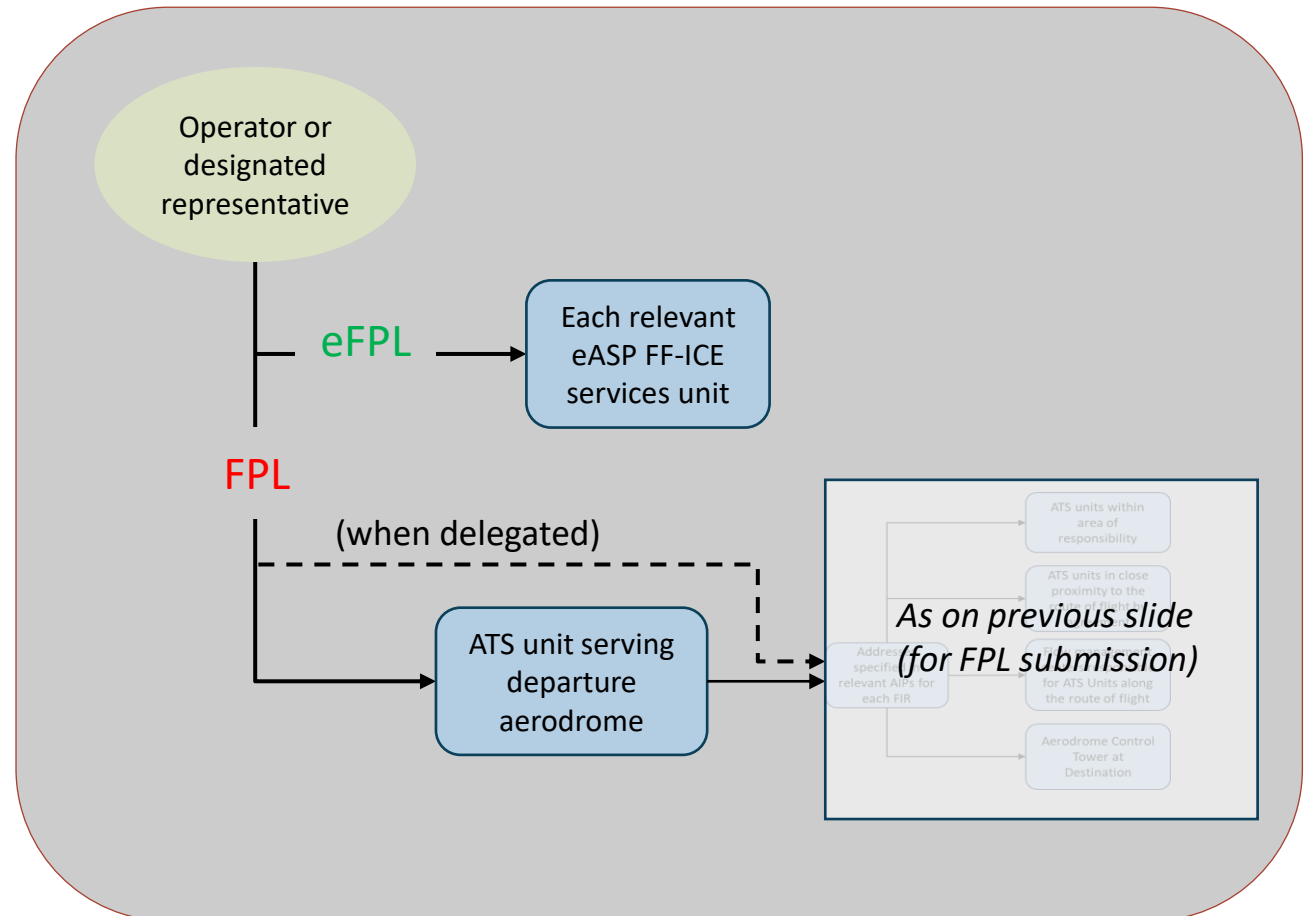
Operator or designated representative

eFPL

Each relevant eASP FF-ICE services unit

FPL

(when delegated)

ATS unit serving departure aerodrome

ATS units within area of responsibility

ATS units in close proximity to the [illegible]

As on previous slide (for FPL submission)

Address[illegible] specifie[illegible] relevant AIPs for each FIR

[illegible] for ATS Units along the route of flight

Aerodrome Control Tower at Destination